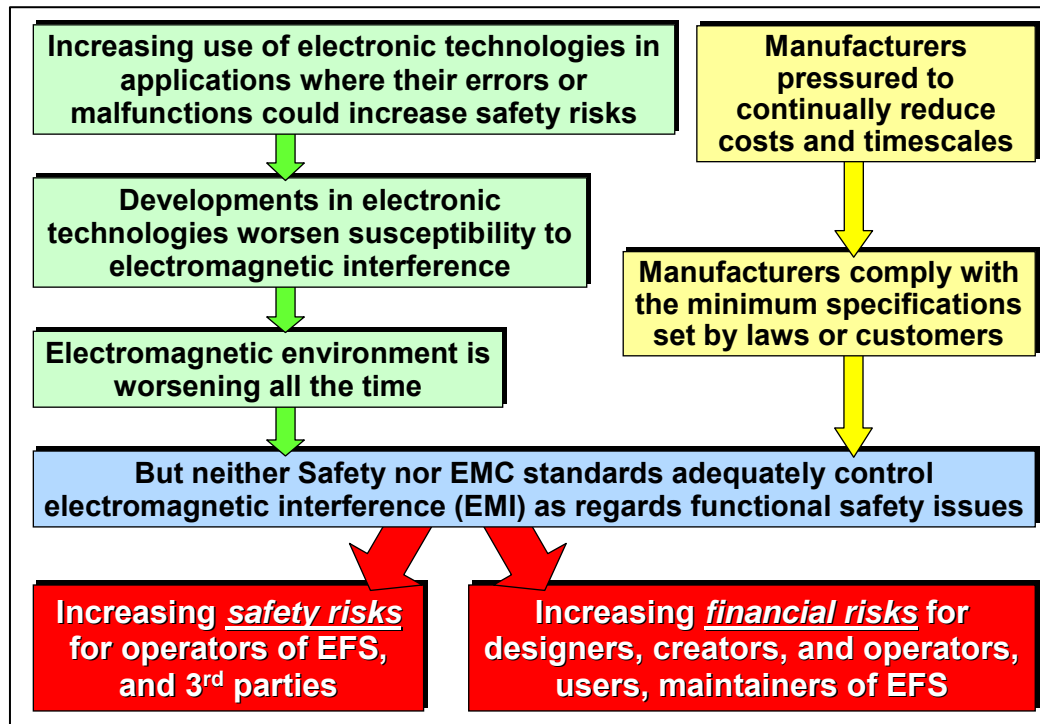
Increasing use of electronic technologies in applications where their errors or malfunctions could increase safety risks

Developments in electronic technologies worsen susceptibility to electromagnetic interference

Electromagnetic environment is worsening all the time

Manufacturers pressured to continually reduce costs and timescales

Manufacturers comply with the minimum specifications set by laws or customers

But neither Safety nor EMC standards adequately control electromagnetic interference (EMI) as regards functional safety issues

Increasing *safety risks* for operators of EFS, and 3$^{rd}$ parties

Increasing *financial risks* for designers, creators, and operators, users, maintainers of EFS